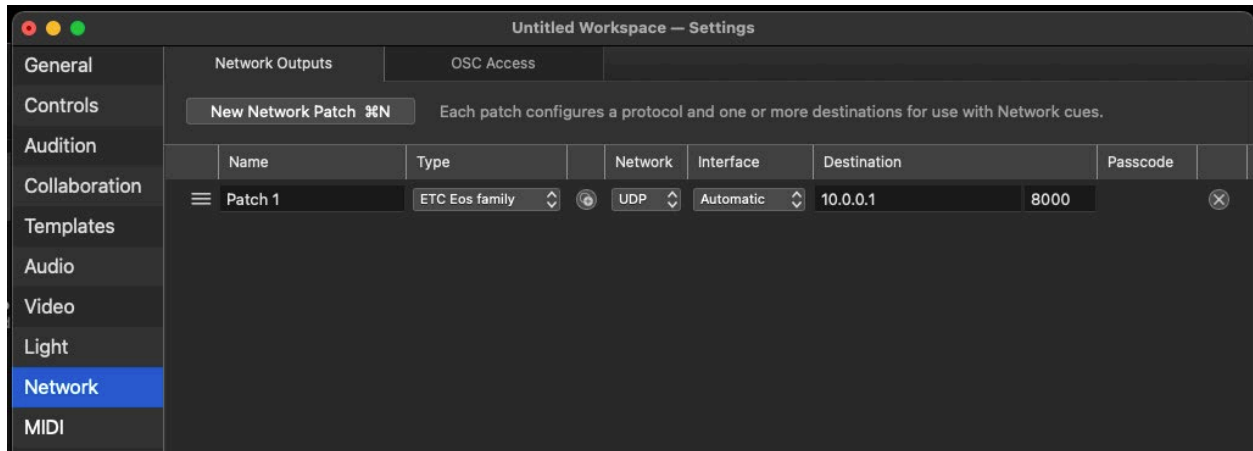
Untitled Workspace — Settings

General
Controls
Audition
Collaboration
Templates
Audio
Video
Light
Network
MIDI

Network Outputs | OSC Access

New Network Patch ⌘N

Each patch configures a protocol and one or more destinations for use with Network cues.

| Name | Type | Network | Interface | Destination | | Passcode |
|---|---|---|---|---|---|---|
| Patch 1 | ETC Eos family | UDP | Automatic | 10.0.0.1 | 8000 | |